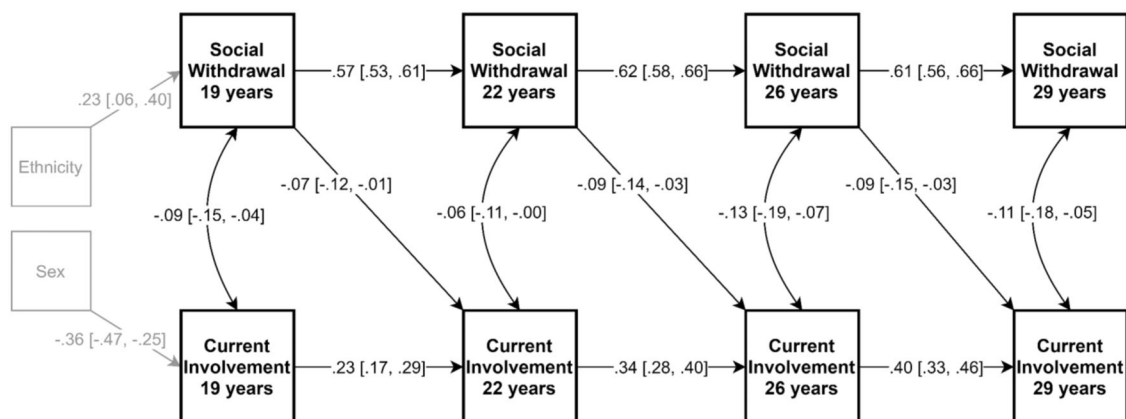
Social Withdrawal 19 years

.57 [.53, .61]

Social Withdrawal 22 years

.62 [.58, .66]

Social Withdrawal 26 years

.61 [.56, .66]

Social Withdrawal 29 years

.23 [.06, .40]

Ethnicity

-.07 [-.12, -.01]

-.09 [-.14, -.03]

-.09 [-.15, -.03]

-.09 [-.15, -.04]

-.06 [-.11, -.00]

-.13 [-.19, -.07]

-.11 [-.18, -.05]

Sex

-.36 [-.47, -.25]

Current Involvement 19 years

.23 [.17, .29]

Current Involvement 22 years

.34 [.28, .40]

Current Involvement 26 years

.40 [.33, .46]

Current Involvement 29 years